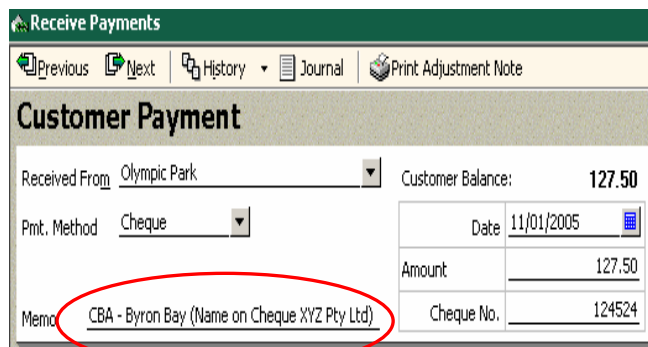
Receive Payments

Previous Next History Journal Print Adjustment Note

Customer Payment

Received From Olympic Park

Customer Balance: 127.50

Pmt. Method Cheque

Date 11/01/2005

Amount 127.50

Memo CBA - Byron Bay (Name on Cheque XYZ Pty Ltd)

Cheque No. 124524